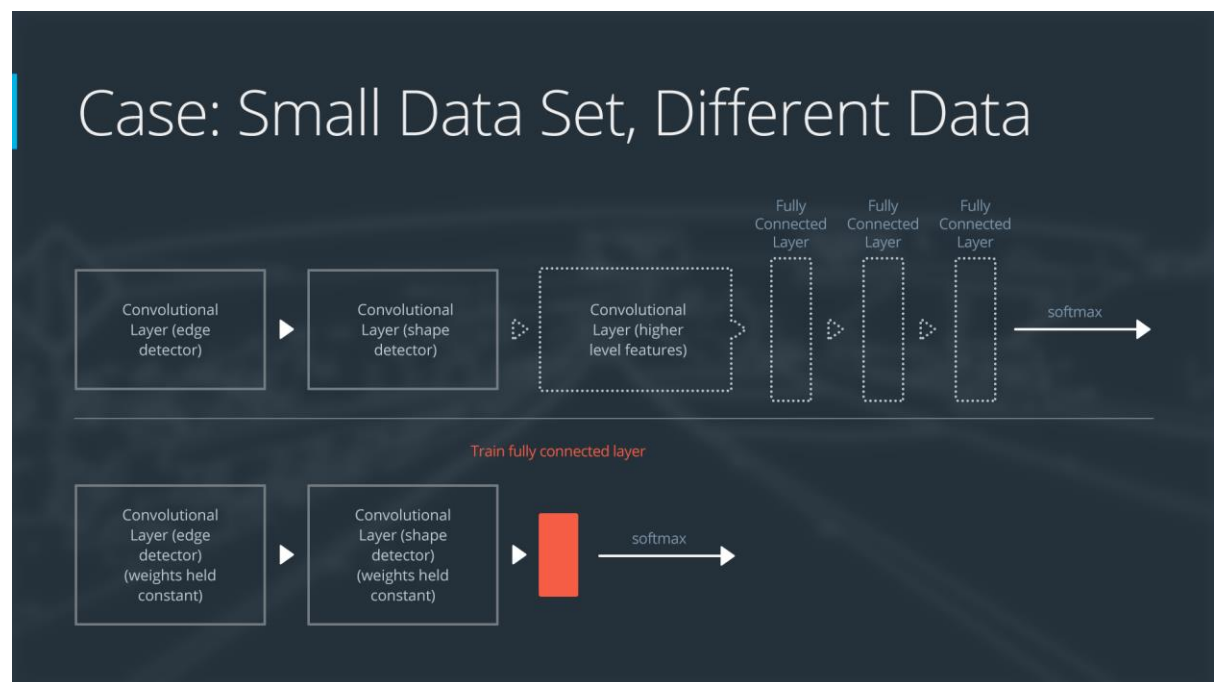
Case: Small Data Set, Different Data

Fully Connected Layer

Fully Connected Layer

Fully Connected Layer

Convolutional Layer (edge detector)

Convolutional Layer (shape detector)

Convolutional Layer (higher level features)

softmax

Train fully connected layer

Convolutional Layer (edge detector) (weights held constant)

Convolutional Layer (shape detector) (weights held constant)

softmax